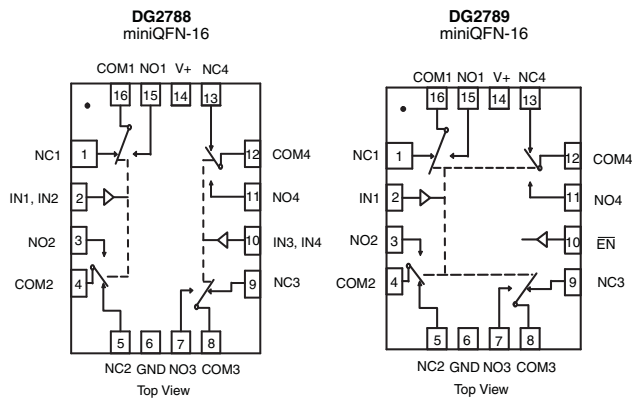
DG2788
miniQFN-16

COM1 NO1 V+ NC4

16 15 14 13

NC1 1
IN1, IN2 2
NO2 3
COM2 4

12 COM4
11 NO4
10 IN3, IN4
9 NC3

5 6 7 8

NC2 GND NO3 COM3

Top View

DG2789
miniQFN-16

COM1 NO1 V+ NC4

16 15 14 13

NC1 1
IN1 2
NO2 3
COM2 4

12 COM4
11 NO4
10 $\overline{EN}$
9 NC3

5 6 7 8

NC2 GND NO3 COM3

Top View